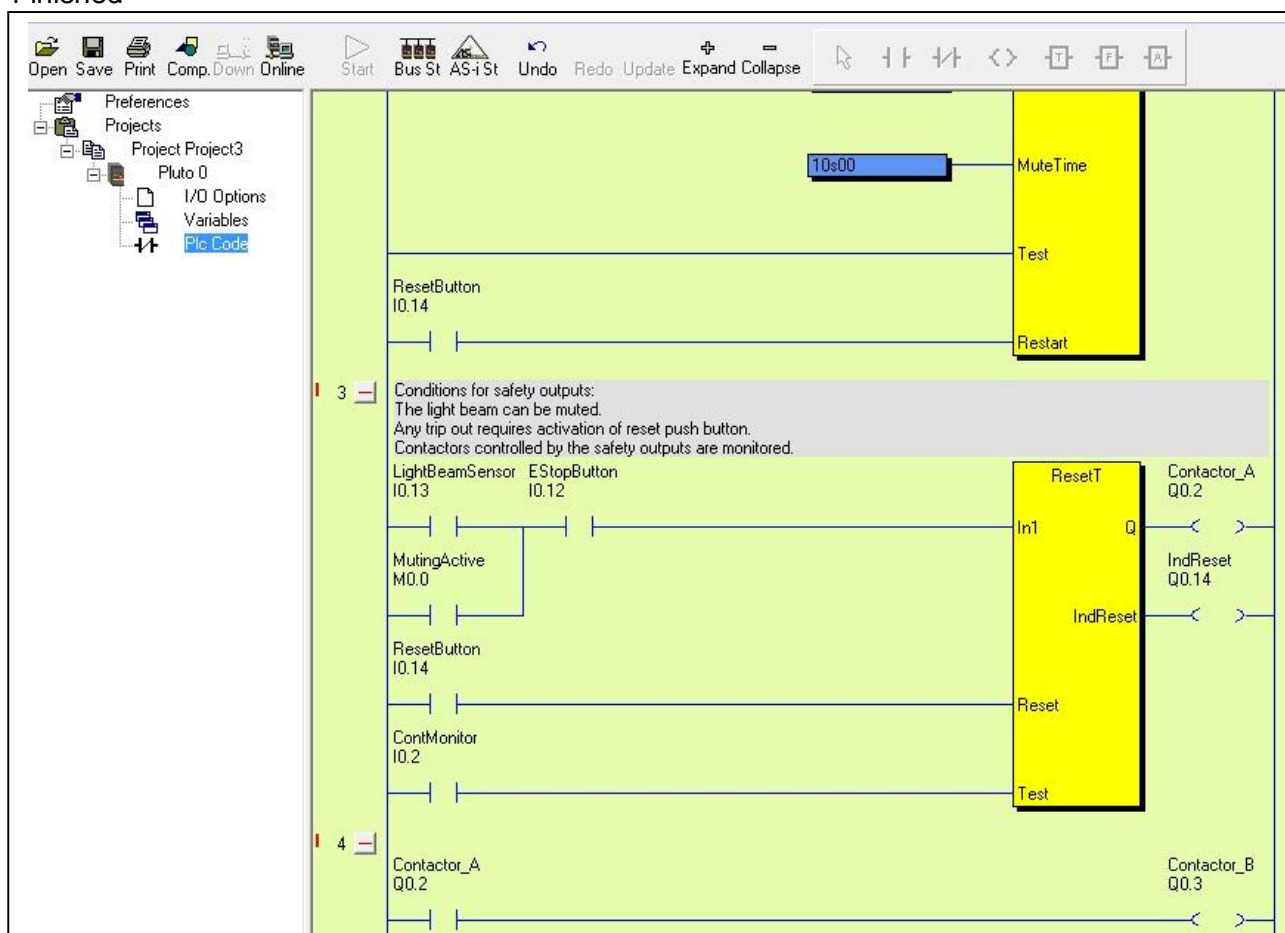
Finished

Open Save Print Comp. Down Online Start Bus St AS-i St Undo Redo Update Expand Collapse

Preferences
Projects
Project Project3
Pluto 0
I/O Options
Variables
Plc Code

10s00
MuteTime
Test
ResetButton
I0.14
Restart

3
Conditions for safety outputs:
The light beam can be muted.
Any trip out requires activation of reset push button.
Contactors controlled by the safety outputs are monitored.

LightBeamSensor
I0.13
EStopButton
I0.12
ResetT
Contactor_A
Q0.2
In1
Q
MutingActive
M0.0
IndReset
Q0.14
IndReset
ResetButton
I0.14
Reset
ContMonitor
I0.2
Test

4
Contactor_A
Q0.2
Contactor_B
Q0.3